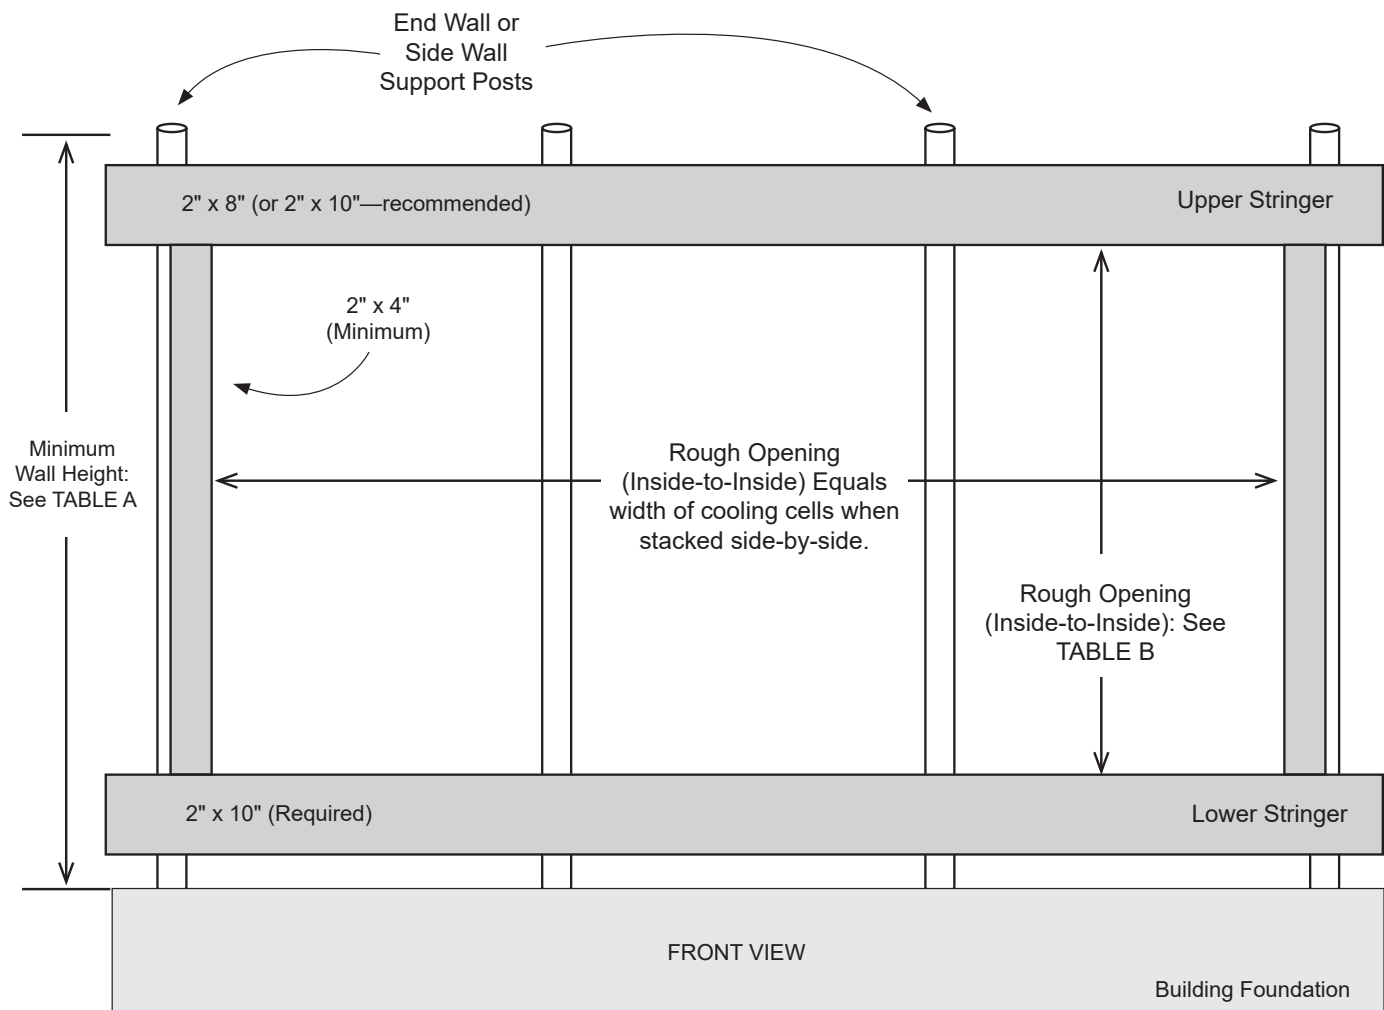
End Wall or Side Wall Support Posts

2" x 8" (or 2" x 10"—recommended)

Upper Stringer

2" x 4" (Minimum)

Minimum Wall Height: See TABLE A

Rough Opening (Inside-to-Inside) Equals width of cooling cells when stacked side-by-side.

Rough Opening (Inside-to-Inside): See TABLE B

2" x 10" (Required)

Lower Stringer

FRONT VIEW

Building Foundation